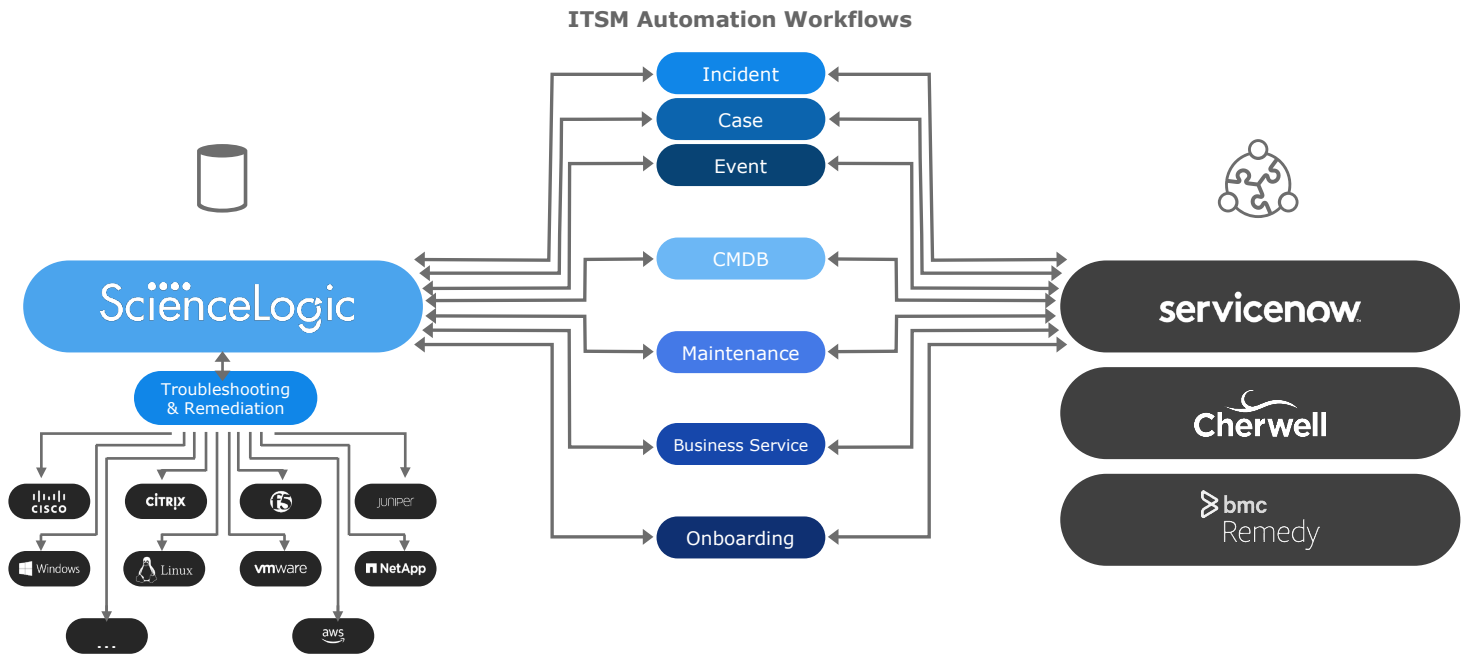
ITSM Automation Workflows

Incident

Case

Event

CMDB

Maintenance

Business Service

Onboarding

ScienceLogic

Troubleshooting & Remediation

CISCO

CITRIX

f5

juniper

Windows

Linux

vmware

NetApp

...

aws

servicenow

Cherwell

bmc Remedy